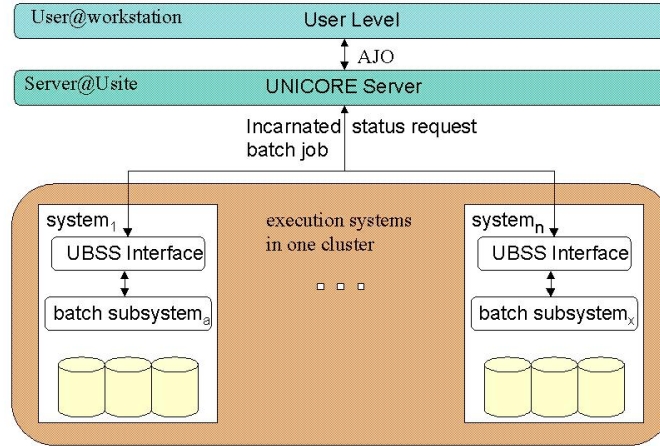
User@workstation

User Level

AJO

Server@Usite

UNICORE Server

Incarnated batch job

status request

system$_1$

UBSS Interface

batch subsystem$_a$

execution systems in one cluster

system$_n$

UBSS Interface

batch subsystem$_x$